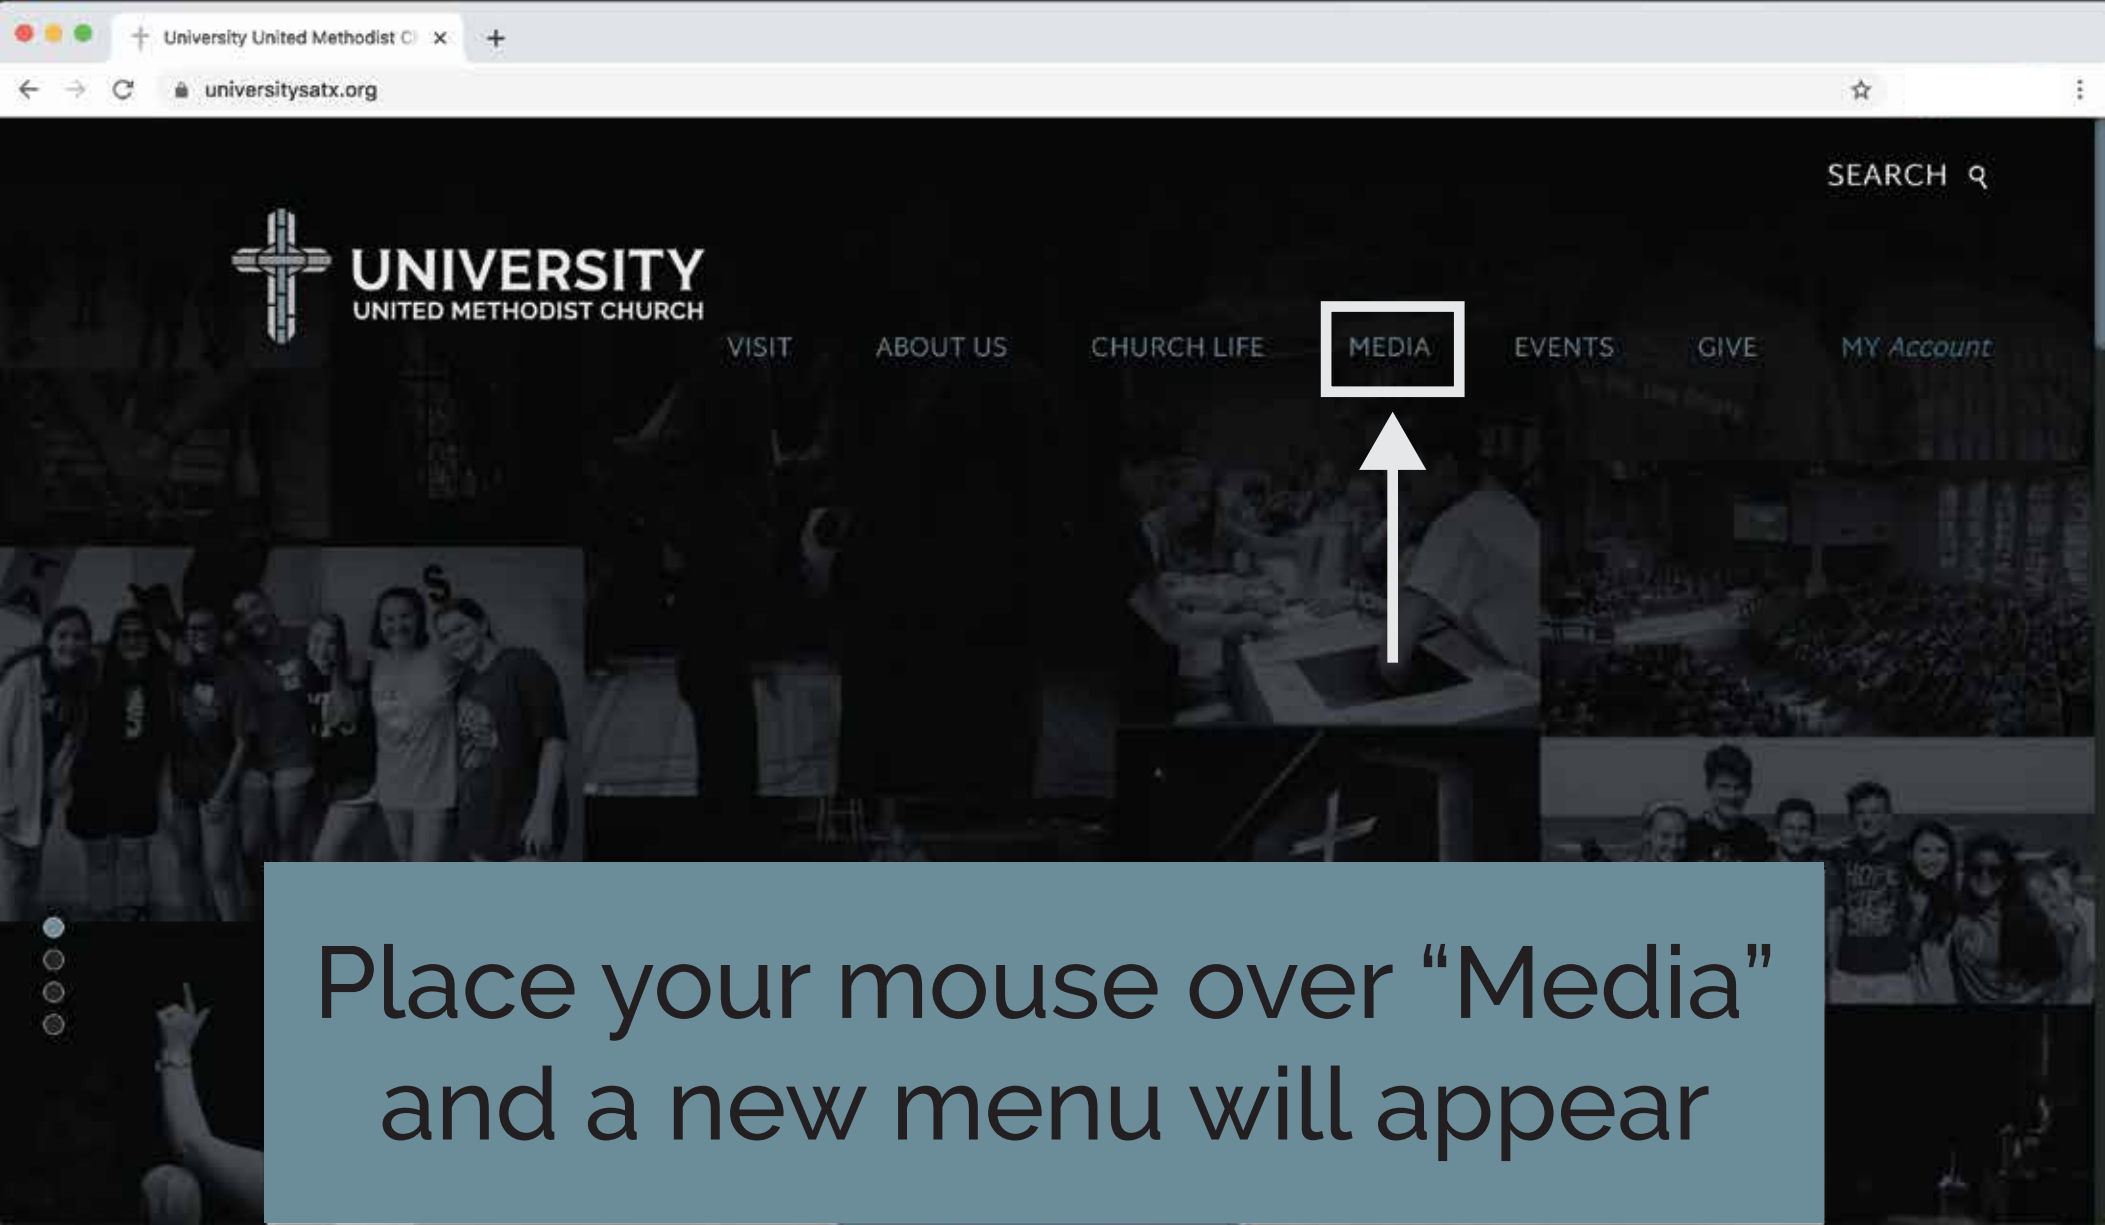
University United Methodist C

universitysatx.org

SEARCH

UNIVERSITY
UNITED METHODIST CHURCH

VISIT ABOUT US CHURCH LIFE MEDIA EVENTS GIVE MY Account

Place your mouse over “Media” and a new menu will appear